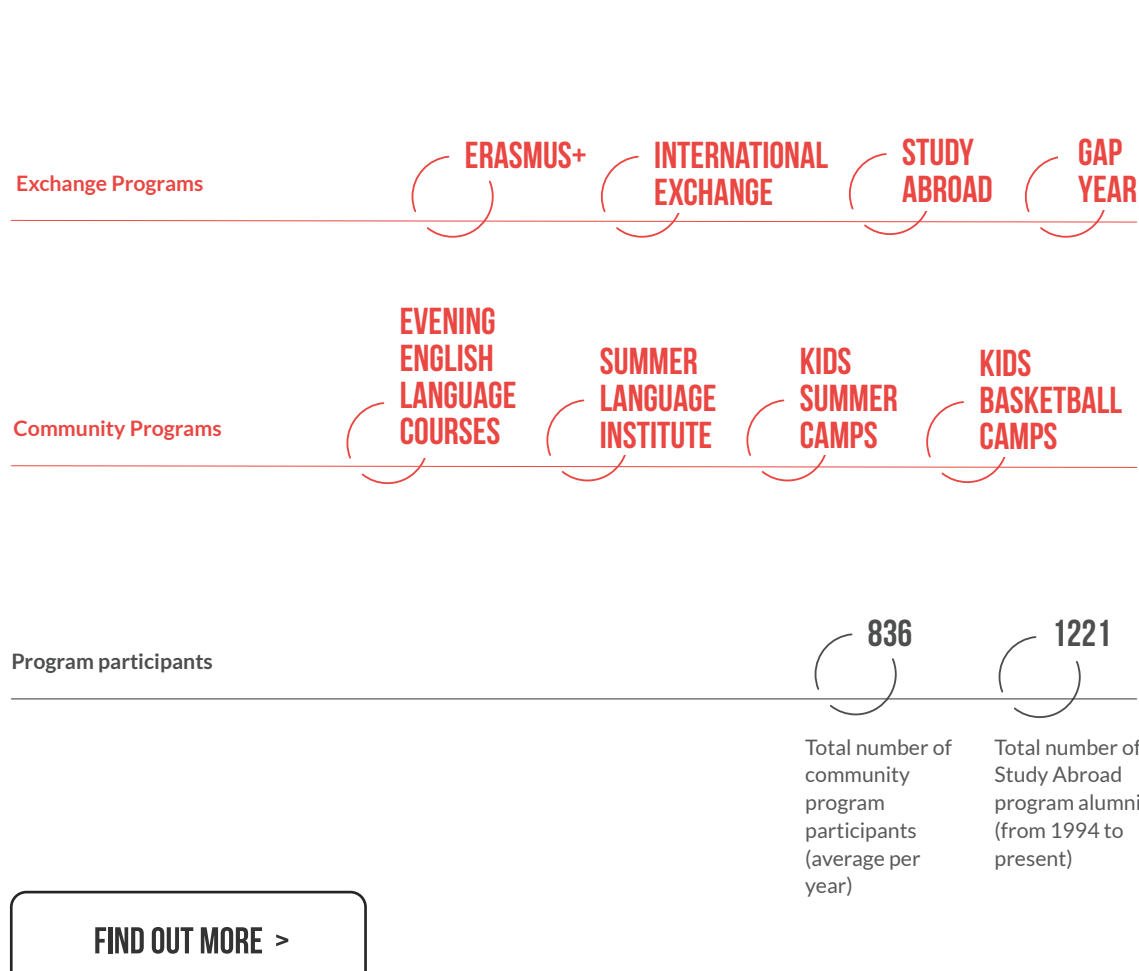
Exchange Programs

ERASMUS+

INTERNATIONAL EXCHANGE

STUDY ABROAD

GAP YEAR

Community Programs

EVENING ENGLISH LANGUAGE COURSES

SUMMER LANGUAGE INSTITUTE

KIDS SUMMER CAMPS

KIDS BASKETBALL CAMPS

Program participants

836

Total number of community program participants (average per year)

1221

Total number of Study Abroad program alumni (from 1994 to present)

FIND OUT MORE >